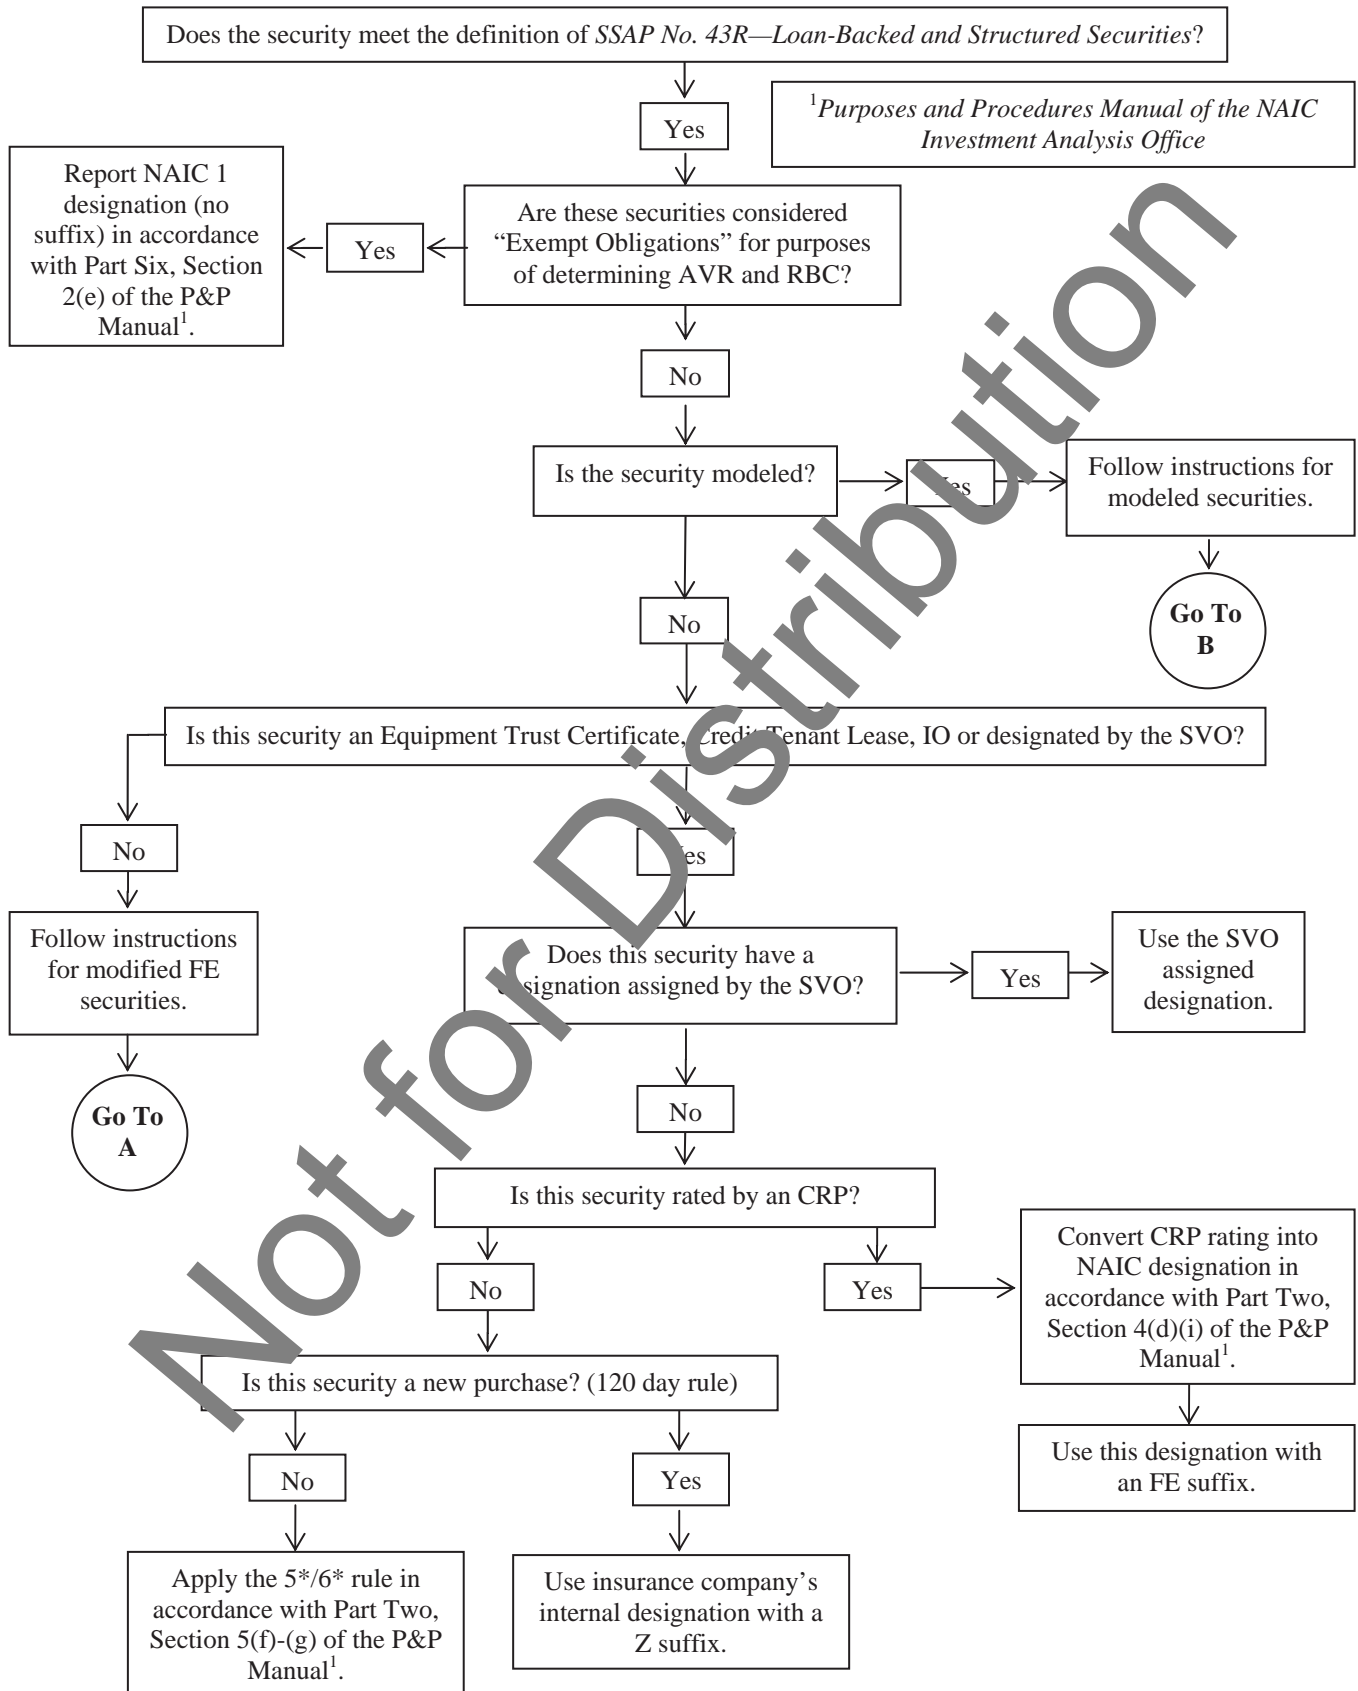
Does the security meet the definition of *SSAP No. 43R—Loan-Backed and Structured Securities*?

Yes

$^1$*Purposes and Procedures Manual of the NAIC Investment Analysis Office*

Are these securities considered "Exempt Obligations" for purposes of determining AVR and RBC?

Yes

Report NAIC 1 designation (no suffix) in accordance with Part Six, Section 2(e) of the P&P Manual$^1$.

No

Is the security modeled?

Yes

Follow instructions for modeled securities.

Go To B

No

Is this security an Equipment Trust Certificate, Credit Tenant Lease, IO or designated by the SVO?

No

Follow instructions for modified FE securities.

Go To A

Yes

Does this security have a designation assigned by the SVO?

Yes

Use the SVO assigned designation.

No

Is this security rated by an CRP?

No

Yes

Convert CRP rating into NAIC designation in accordance with Part Two, Section 4(d)(i) of the P&P Manual$^1$.

Use this designation with an FE suffix.

Is this security a new purchase? (120 day rule)

No

Yes

Apply the 5*/6* rule in accordance with Part Two, Section 5(f)-(g) of the P&P Manual$^1$.

Use insurance company's internal designation with a Z suffix.

Not for Distribution